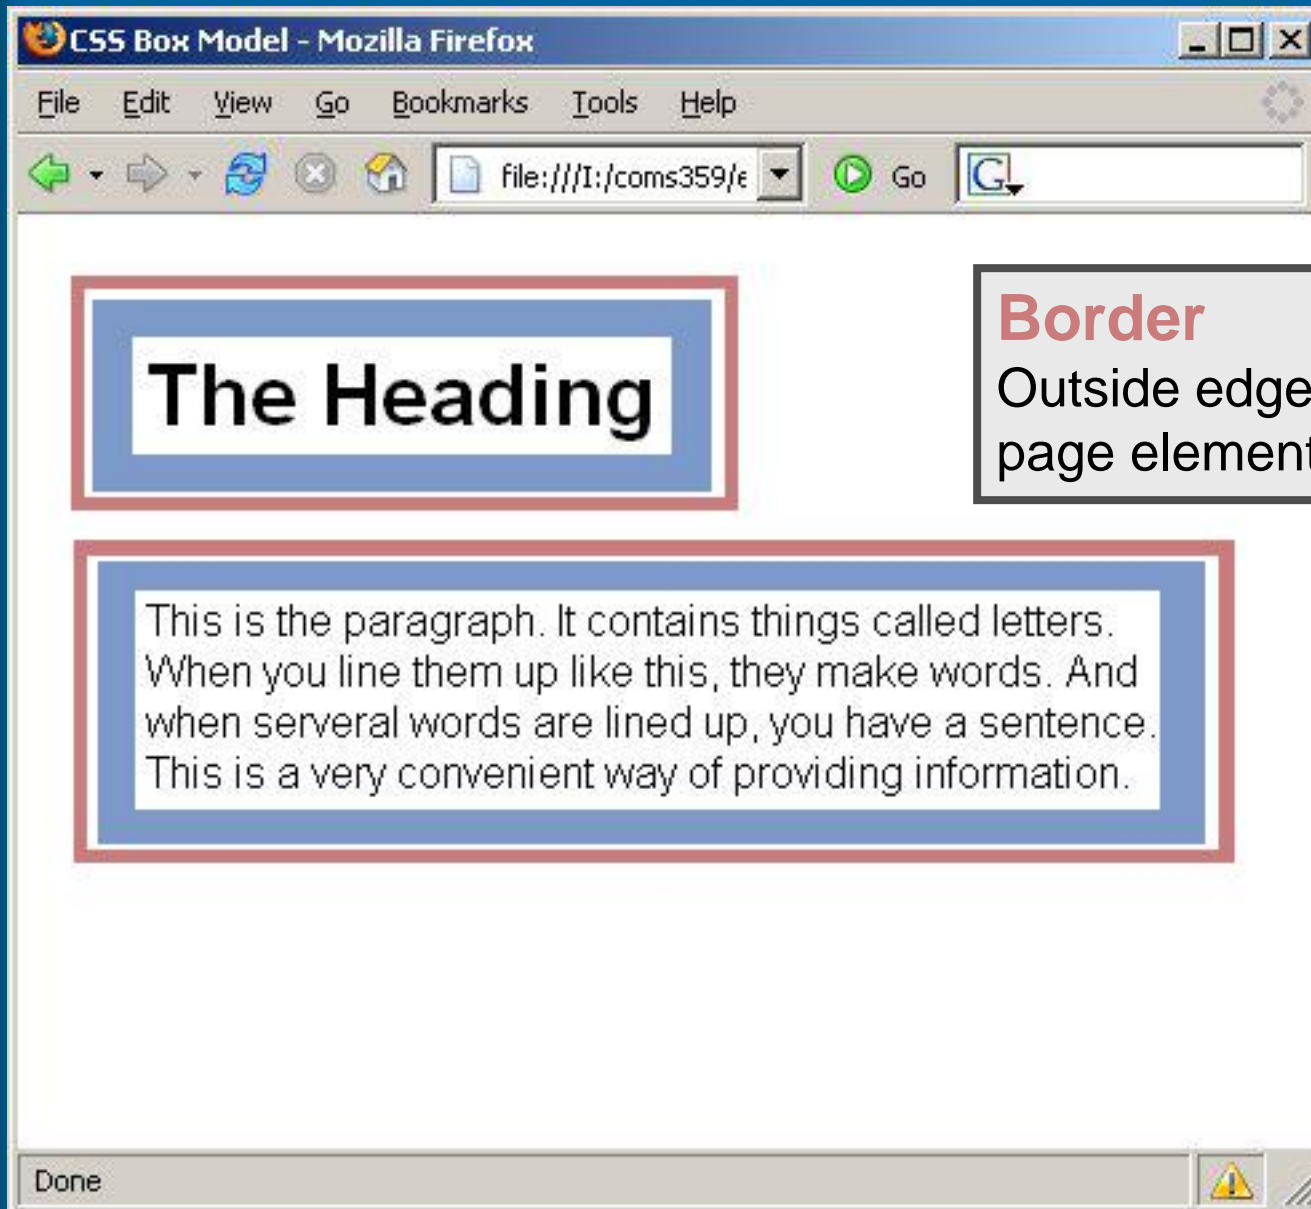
CSS Box Model - Mozilla Firefox

File Edit View Go Bookmarks Tools Help

file:///I:/coms359/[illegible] Go G

The Heading

This is the paragraph. It contains things called letters. When you line them up like this, they make words. And when serveral words are lined up, you have a sentence. This is a very convenient way of providing information.

Border
Outside edge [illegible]
page element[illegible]

Done